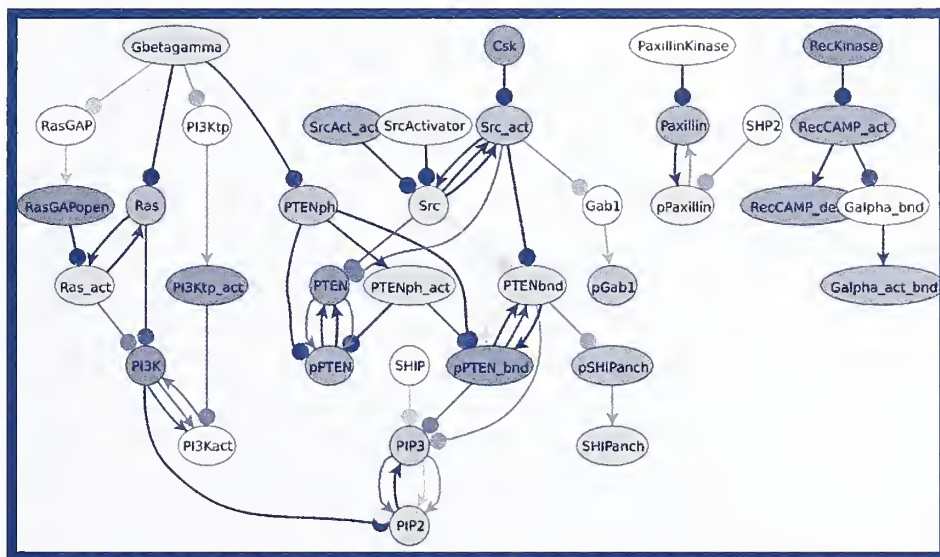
Gbetagamma
Csk
PaxillinKinase
RecKinase
RasGAP
PI3Ktp
SrcAct_act
SrcActivator
Src_act
Paxillin
SHP2
RecCAMP_act
RasGAPopen
Ras
PTENph
Src
Gab1
pPaxillin
RecCAMP_de
Galpha_bnd
Ras_act
PI3Ktp_act
PTEN
PTENph_act
PTENbnd
pGab1
Galpha_act_bnd
PI3K
pPTEN
SHIP
pPTEN_bnd
pSHIPanch
PI3Kact
PIP3
SHIPanch
PIP2